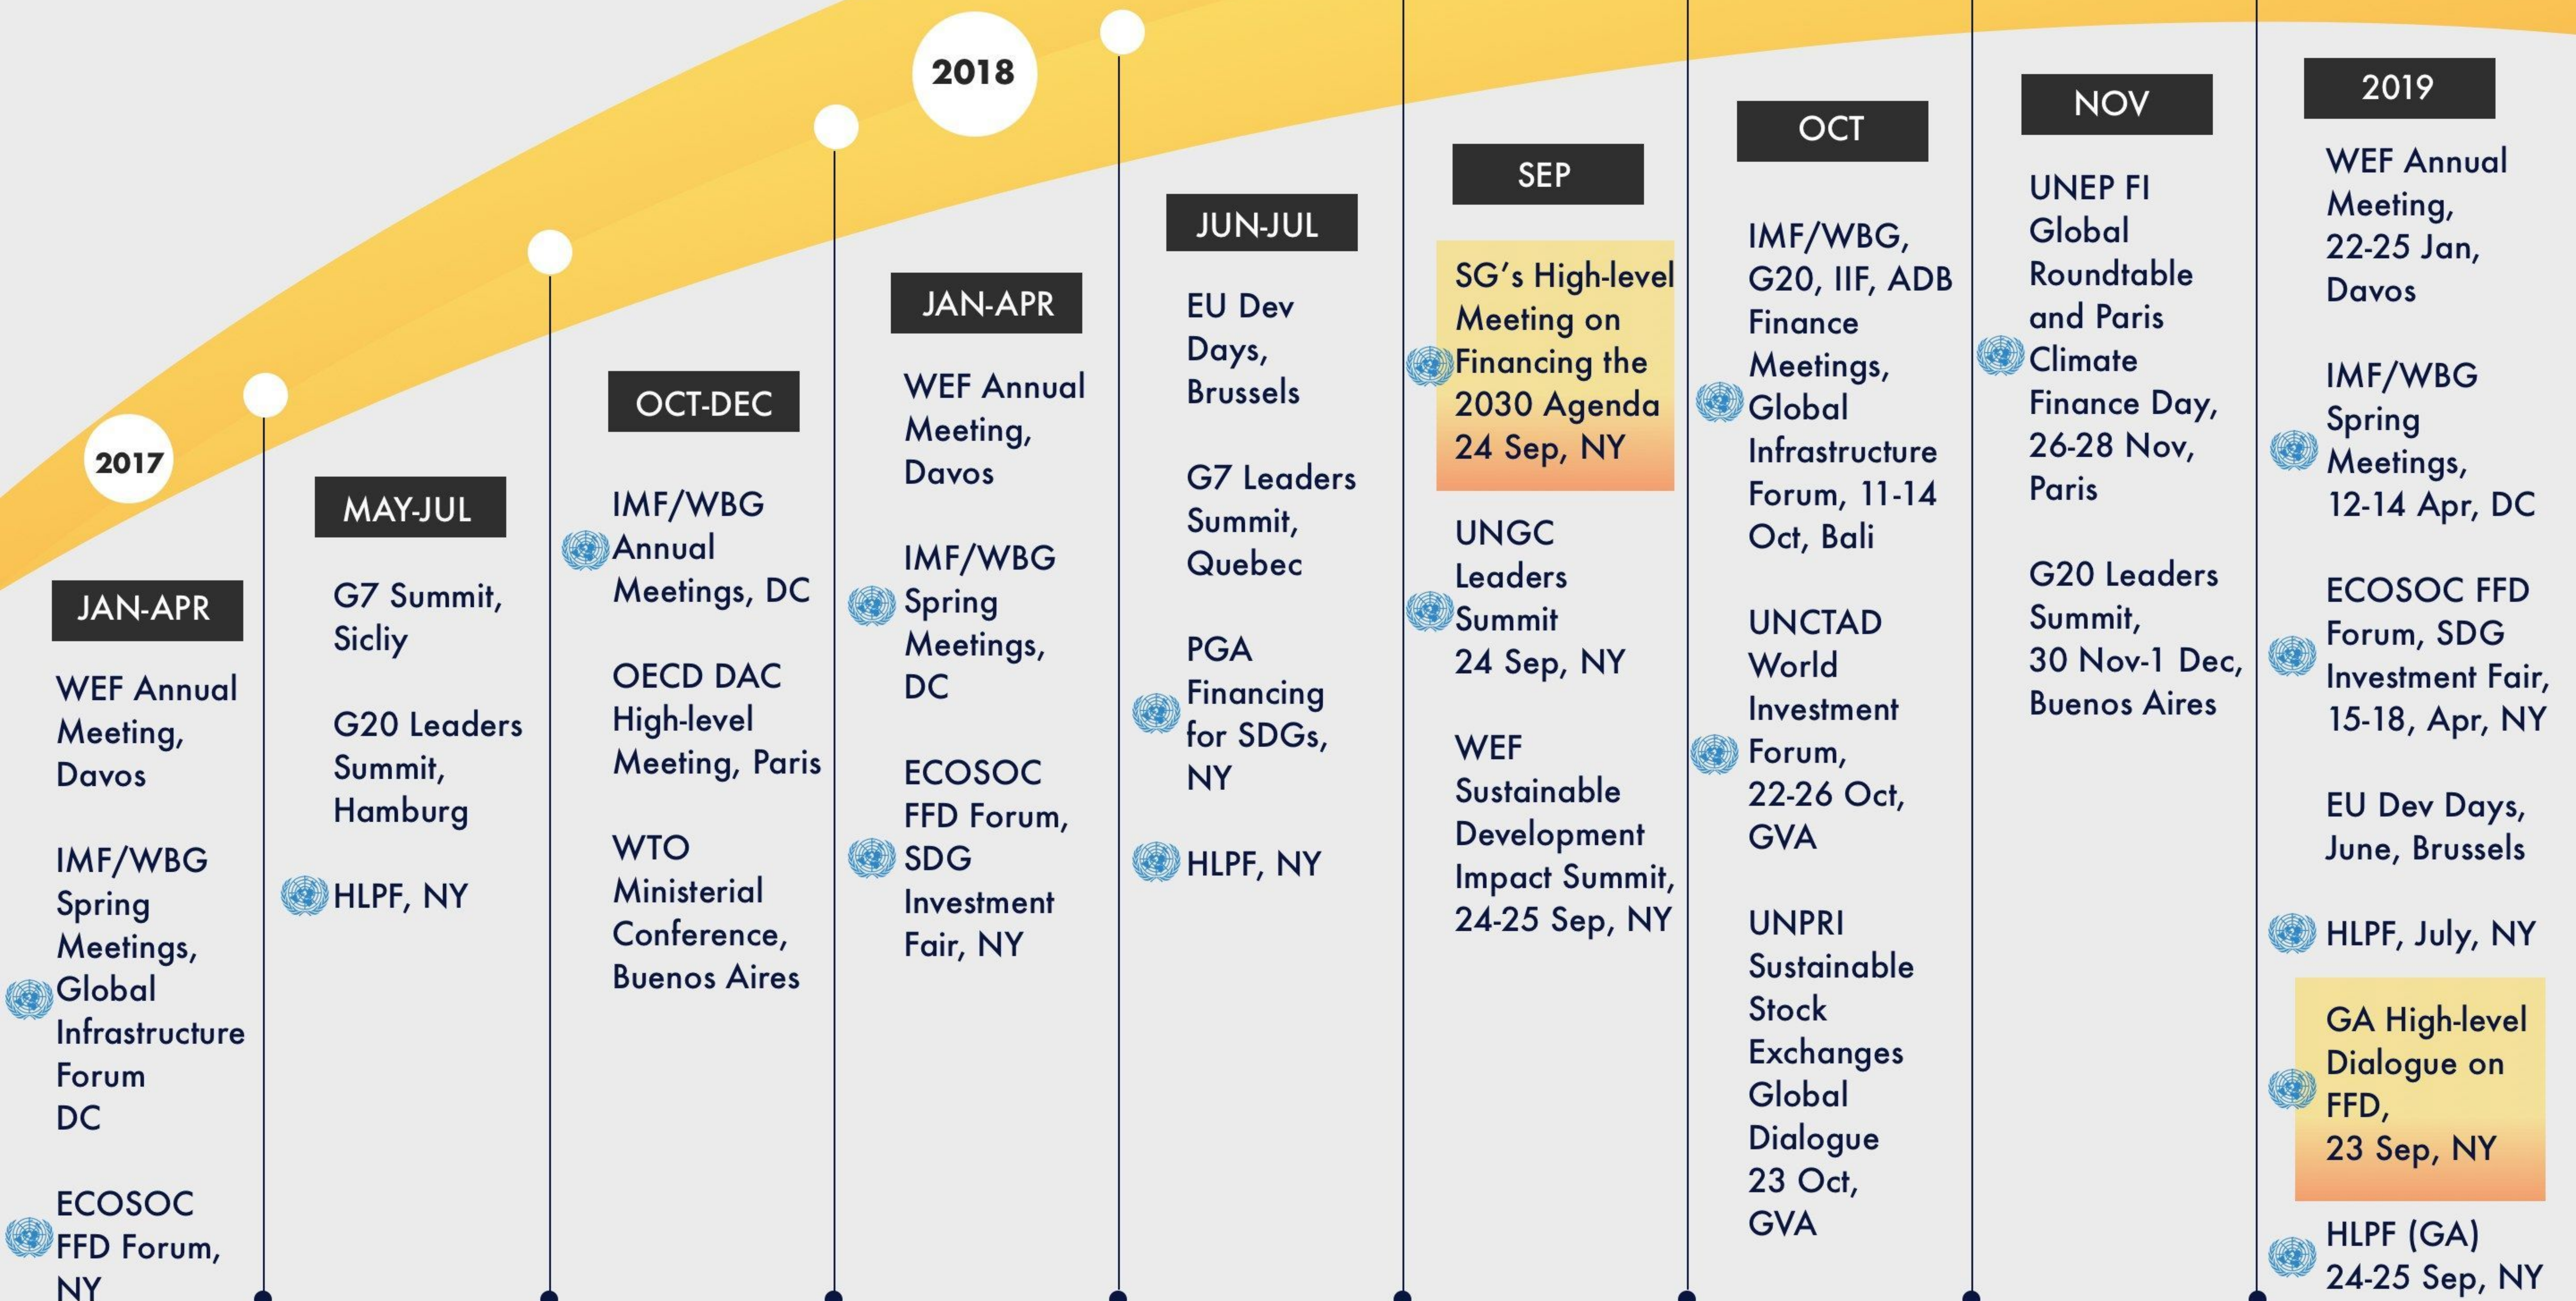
2017

JAN-APR

WEF Annual Meeting, Davos

IMF/WBG Spring Meetings, Global Infrastructure Forum DC

ECOSOC FFD Forum, NY

MAY-JUL

G7 Summit, Sicliy

G20 Leaders Summit, Hamburg

HLPF, NY

OCT-DEC

IMF/WBG Annual Meetings, DC

OECD DAC High-level Meeting, Paris

WTO Ministerial Conference, Buenos Aires

2018

JAN-APR

WEF Annual Meeting, Davos

IMF/WBG Spring Meetings, DC

ECOSOC FFD Forum, SDG Investment Fair, NY

JUN-JUL

EU Dev Days, Brussels

G7 Leaders Summit, Quebec

PGA Financing for SDGs, NY

HLPF, NY

SEP

SG's High-level Meeting on Financing the 2030 Agenda 24 Sep, NY

UNGC Leaders Summit 24 Sep, NY

WEF Sustainable Development Impact Summit, 24-25 Sep, NY

OCT

IMF/WBG, G20, IIF, ADB Finance Meetings, Global Infrastructure Forum, 11-14 Oct, Bali

UNCTAD World Investment Forum, 22-26 Oct, GVA

UNPRI Sustainable Stock Exchanges Global Dialogue 23 Oct, GVA

NOV

UNEP FI Global Roundtable and Paris Climate Finance Day, 26-28 Nov, Paris

G20 Leaders Summit, 30 Nov-1 Dec, Buenos Aires

2019

WEF Annual Meeting, 22-25 Jan, Davos

IMF/WBG Spring Meetings, 12-14 Apr, DC

ECOSOC FFD Forum, SDG Investment Fair, 15-18, Apr, NY

EU Dev Days, June, Brussels

HLPF, July, NY

GA High-level Dialogue on FFD, 23 Sep, NY

HLPF (GA) 24-25 Sep, NY